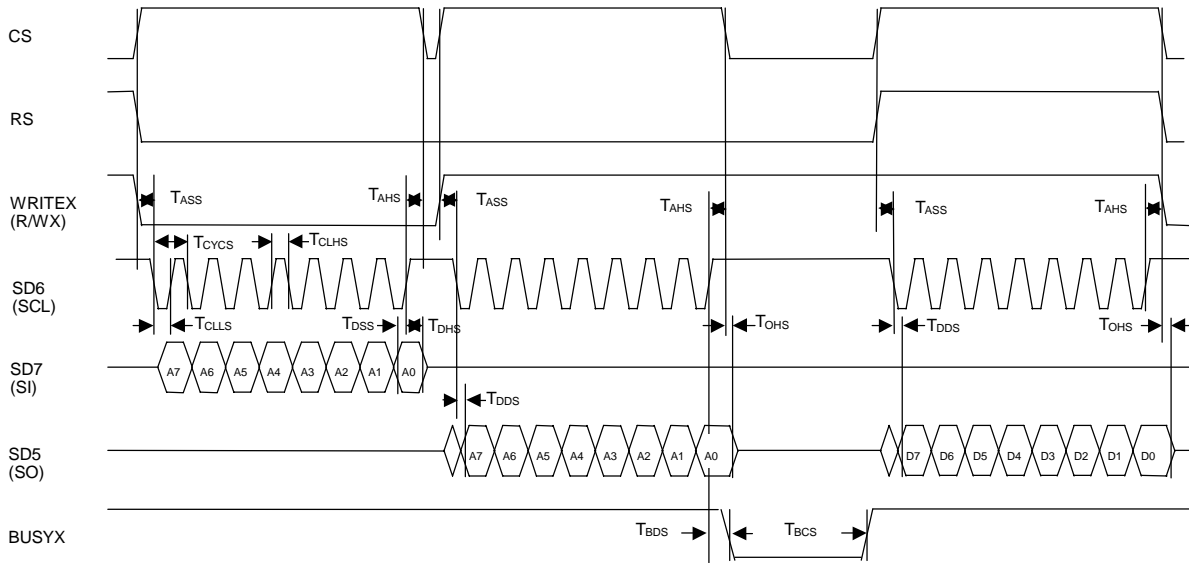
CS

RS

WRITEX (R/WX)

$T_{ASS}$ $T_{AHS}$ $T_{ASS}$ $T_{AHS}$ $T_{ASS}$ $T_{AHS}$

$T_{CYCS}$ $T_{CLHS}$

SD6 (SCL)

$T_{CLLS}$ $T_{DSS}$ $T_{DHS}$ $T_{OHS}$ $T_{DDS}$ $T_{OHS}$

SD7 (SI)

A7 A6 A5 A4 A3 A2 A1 A0

$T_{DDS}$

SD5 (SO)

A7 A6 A5 A4 A3 A2 A1 A0

D7 D6 D5 D4 D3 D2 D1 D0

BUSYX

$T_{BDS}$ $T_{BCS}$